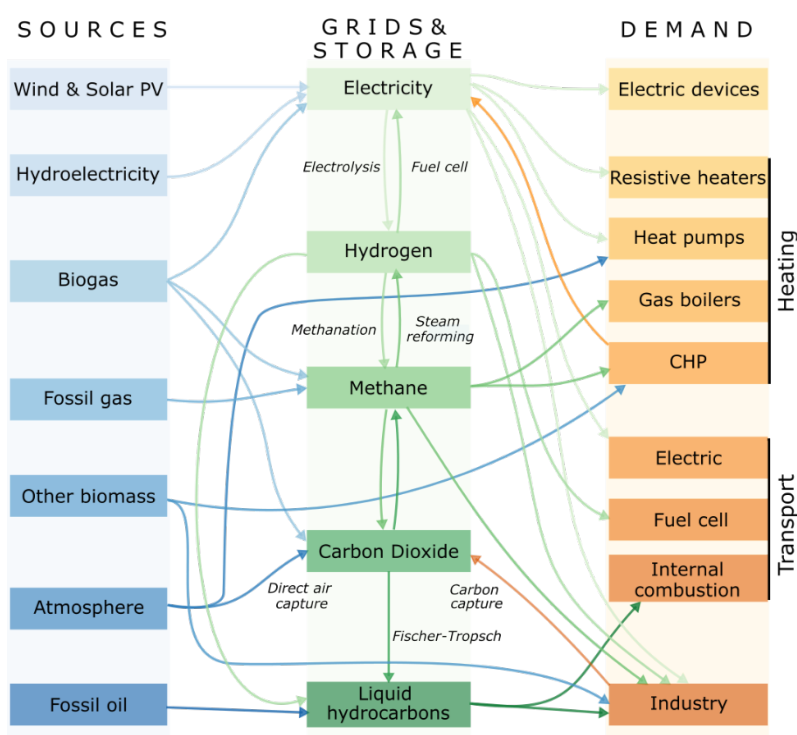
SOURCES

Wind & Solar PV

Hydroelectricity

Biogas

Fossil gas

Other biomass

Atmosphere

Fossil oil

GRIDS & STORAGE

Electricity

Electrolysis

Fuel cell

Hydrogen

Methanation

Steam reforming

Methane

Carbon Dioxide

Direct air capture

Carbon capture

Fischer-Tropsch

Liquid hydrocarbons

DEMAND

Electric devices

Resistive heaters

Heat pumps

Gas boilers

CHP

Heating

Electric

Fuel cell

Internal combustion

Transport

Industry